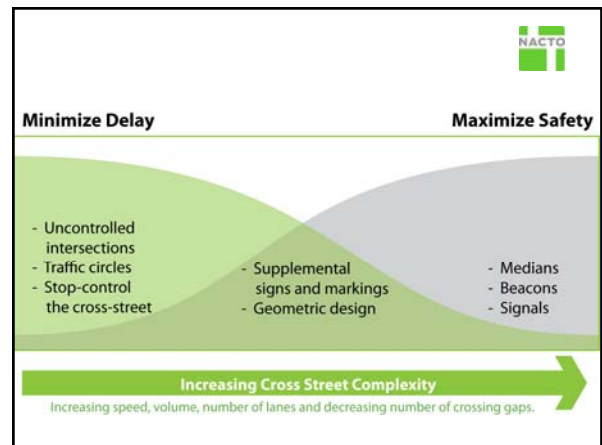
NACTO

Minimize Delay

Maximize Safety

- Uncontrolled intersections
- Traffic circles
- Stop-control the cross-street

- Supplemental signs and markings
- Geometric design

- Medians
- Beacons
- Signals

Increasing Cross Street Complexity

Increasing speed, volume, number of lanes and decreasing number of crossing gaps.